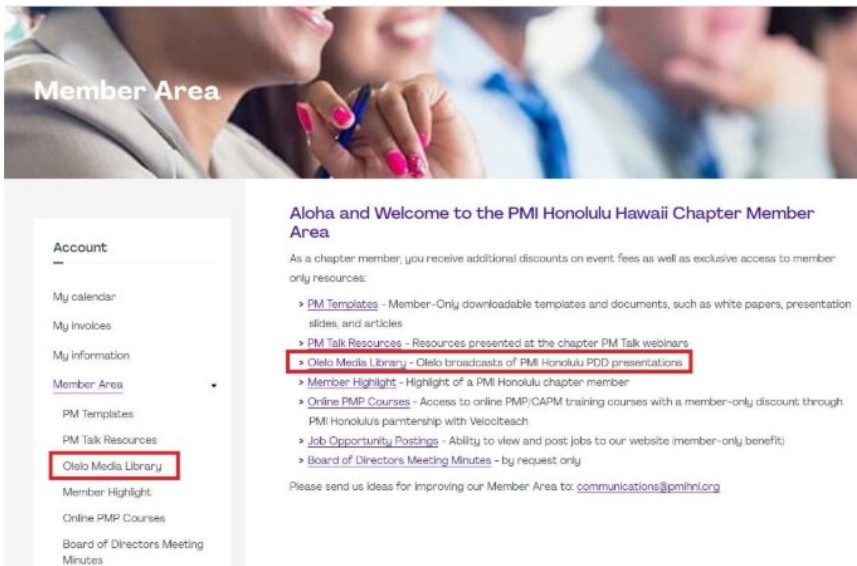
Member Area

Account

My calendar

My invoices

My information

Member Area

PM Templates

PM Talk Resources

Olelo Media Library

Member Highlight

Online PMP Courses

Board of Directors Meeting Minutes

Aloha and Welcome to the PMI Honolulu Hawaii Chapter Member Area

As a chapter member, you receive additional discounts on event fees as well as exclusive access to member only resources:

» PM Templates - Member-Only downloadable templates and documents, such as white papers, presentation slides, and articles
» PM Talk Resources - Resources presented at the chapter PM Talk webinars
» Olelo Media Library - Olelo broadcasts of PMI Honolulu PDD presentations
» Member Highlight - Highlight of a PMI Honolulu chapter member
» Online PMP Courses - Access to online PMP/CAPM training courses with a member-only discount through PMI Honolulu's parntership with Velociteach
» Job Opportunity Postings - Ability to view and post jobs to our website (member-only benefit)
» Board of Directors Meeting Minutes - by request only

Please send us ideas for improving our Member Area to: communications@pmihnl.org